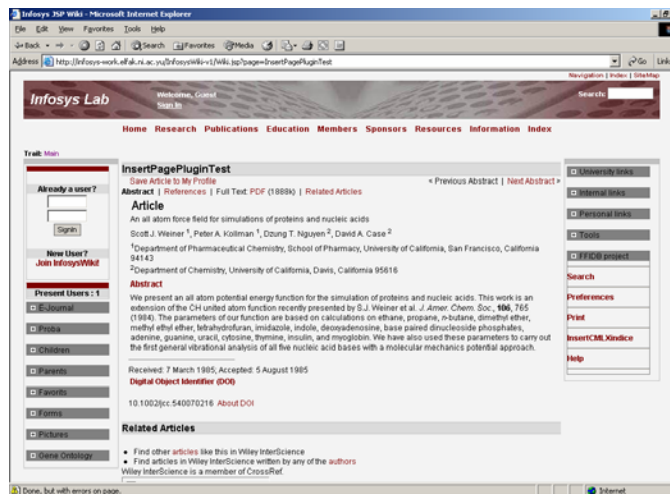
Infosys JSP Wiki - Microsoft Internet Explorer

File Edit View Favorites Tools Help

Back Search Favorites Media

Address http://infosys-work.elfak.ni.ac.yu/InfosysWiki-v1/Wiki.jsp?page=InsertPagePluginTest

Go Links

Navigation | Index | SiteMap

Infosys Lab

Welcome, Guest
Sign In

Search:

Home Research Publications Education Members Sponsors Resources Information Index

Trail: Main

Already a user?

SignIn

New User?
Join InfosysWiki!

Present Users : 1

E-Journal

Proba

Children

Parents

Favorits

Forms

Pictures

Gene Ontology

InsertPagePluginTest

Save Article to My Profile

« Previous Abstract | Next Abstract »

Abstract | References | Full Text: PDF (1888k) | Related Articles

Article

An all atom force field for simulations of proteins and nucleic acids

Scott J. Weiner $^1$, Peter A. Kollman $^1$, Dzung T. Nguyen $^2$, David A. Case $^2$

$^1$Department of Pharmaceutical Chemistry, School of Pharmacy, University of California, San Francisco, California 94143

$^2$Department of Chemistry, University of California, Davis, California 95616

Abstract

We present an all atom potential energy function for the simulation of proteins and nucleic acids. This work is an extension of the CH united atom function recently presented by S.J. Weiner et al. J. Amer. Chem. Soc., 106, 765 (1984). The parameters of our function are based on calculations on ethane, propane, n-butane, dimethyl ether, methyl ethyl ether, tetrahydrofuran, imidazole, indole, deoxyadenosine, base paired dinucleoside phosphates, adenine, guanine, uracil, cytosine, thymine, insulin, and myoglobin. We have also used these parameters to carry out the first general vibrational analysis of all five nucleic acid bases with a molecular mechanics potential approach.

Received: 7 March 1985; Accepted: 5 August 1985

Digital Object Identifier (DOI)

10.1002/jcc.540070216 About DOI

Related Articles

• Find other articles like this in Wiley InterScience
• Find articles in Wiley InterScience written by any of the authors
Wiley InterScience is a member of CrossRef.

University links

Internal links

Personal links

Tools

TFIDB project

Search

Preferences

Print

InsertCMLXindice

Help

Done, but with errors on page.

Internet